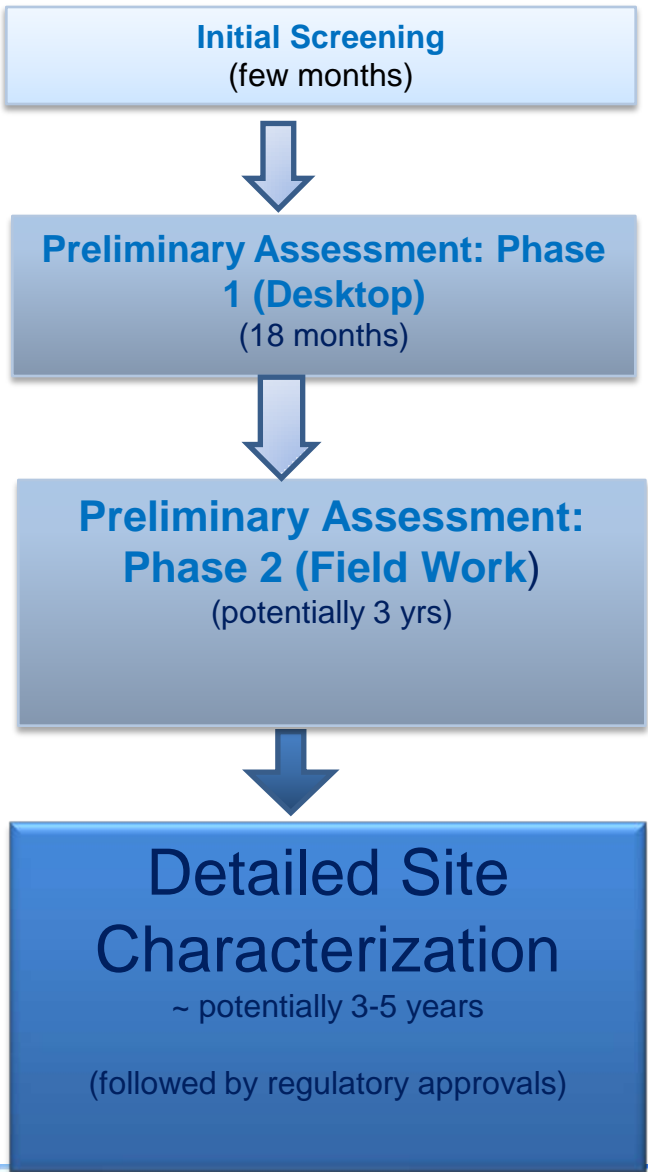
Initial Screening
(few months)

Preliminary Assessment: Phase 1 (Desktop)
(18 months)

Preliminary Assessment: Phase 2 (Field Work)
(potentially 3 yrs)

Detailed Site Characterization
~ potentially 3-5 years

(followed by regulatory approvals)